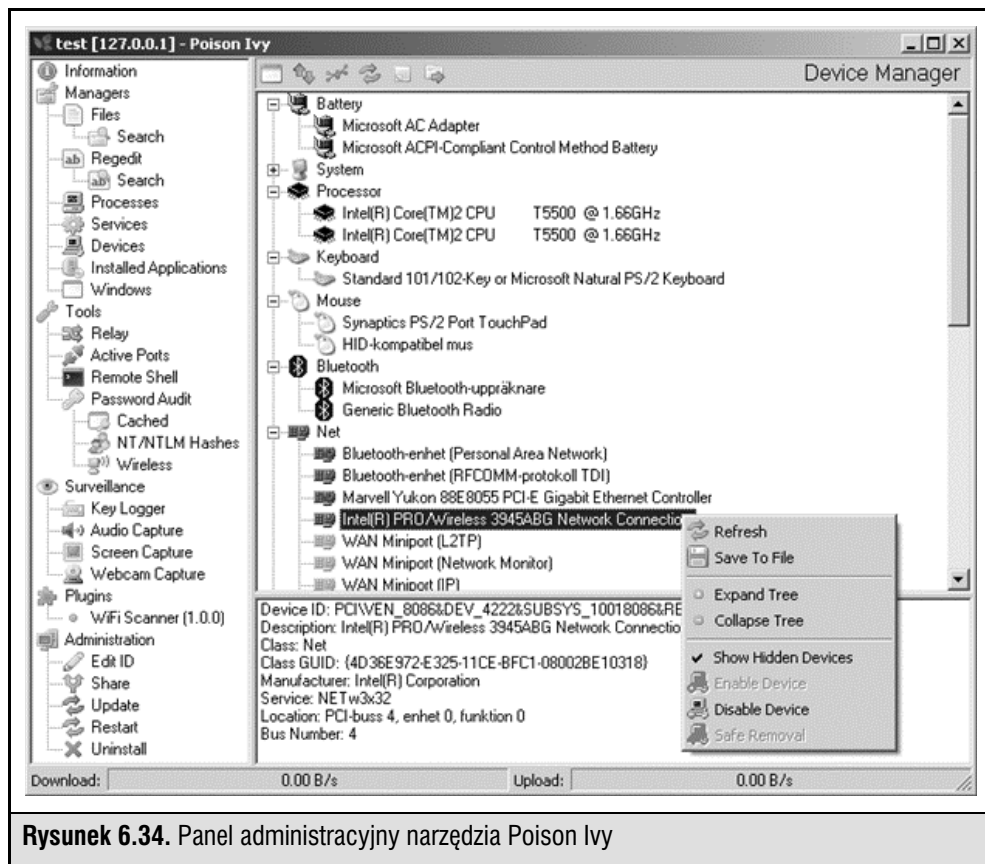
test [127.0.0.1] - Poison Ivy

Information
Managers
Files
Search
Regedit
Search
Processes
Services
Devices
Installed Applications
Windows
Tools
Relay
Active Ports
Remote Shell
Password Audit
Cached
NT/NTLM Hashes
Wireless
Surveillance
Key Logger
Audio Capture
Screen Capture
Webcam Capture
Plugins
WiFi Scanner (1.0.0)
Administration
Edit ID
Share
Update
Restart
Uninstall

Device Manager

Battery
Microsoft AC Adapter
Microsoft ACPI-Compliant Control Method Battery
System
Processor
Intel(R) Core(TM)2 CPU T5500 @ 1.66GHz
Intel(R) Core(TM)2 CPU T5500 @ 1.66GHz
Keyboard
Standard 101/102-Key or Microsoft Natural PS/2 Keyboard
Mouse
Synaptics PS/2 Port TouchPad
HID-kompatibel mus
Bluetooth
Microsoft Bluetooth-uppräknare
Generic Bluetooth Radio
Net
Bluetooth-enhet (Personal Area Network)
Bluetooth-enhet (RFCOMM-protokoll TDI)
Marvell Yukon 88E8055 PCI-E Gigabit Ethernet Controller
Intel(R) PRO/Wireless 3945ABG Network Connectio
WAN Miniport (L2TP)
WAN Miniport (Network Monitor)
WAN Miniport (IP)

Refresh
Save To File
Expand Tree
Collapse Tree
Show Hidden Devices
Enable Device
Disable Device
Safe Removal

Device ID: PCI\VEN_8086&DEV_4222&SUBSYS_10018086&RE
Description: Intel(R) PRO/Wireless 3945ABG Network Connectio
Class: Net
Class GUID: {4D36E972-E325-11CE-BFC1-08002BE10318}
Manufacturer: Intel(R) Corporation
Service: NETw3x32
Location: PCI-buss 4, enhet 0, funktion 0
Bus Number: 4

Download: 0.00 B/s Upload: 0.00 B/s

Rysunek 6.34. Panel administracyjny narzędzia Poison Ivy